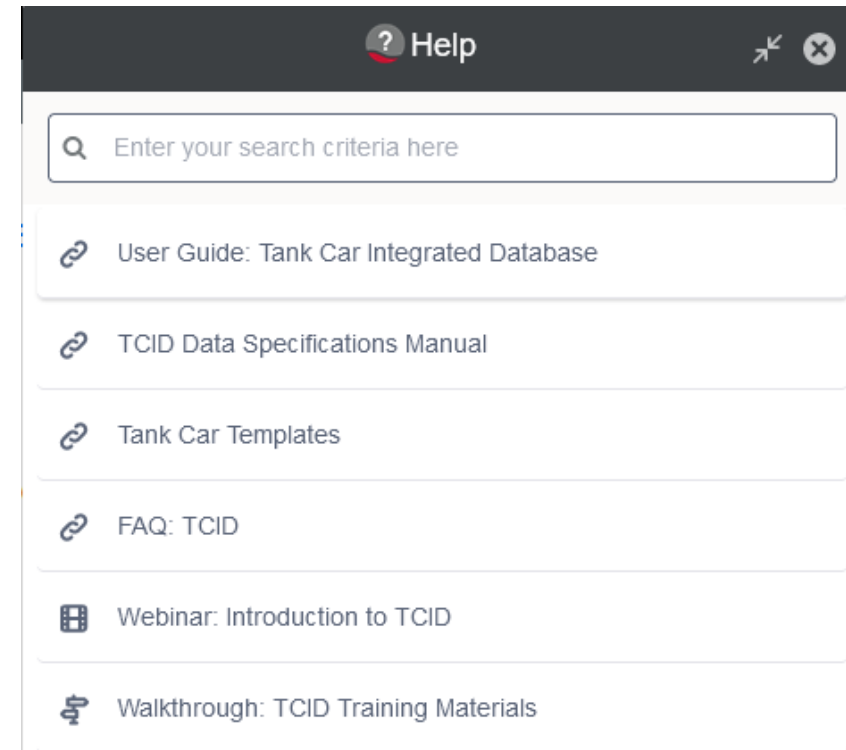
Help

Enter your search criteria here

User Guide: Tank Car Integrated Database

TCID Data Specifications Manual

Tank Car Templates

FAQ: TCID

Webinar: Introduction to TCID

Walkthrough: TCID Training Materials